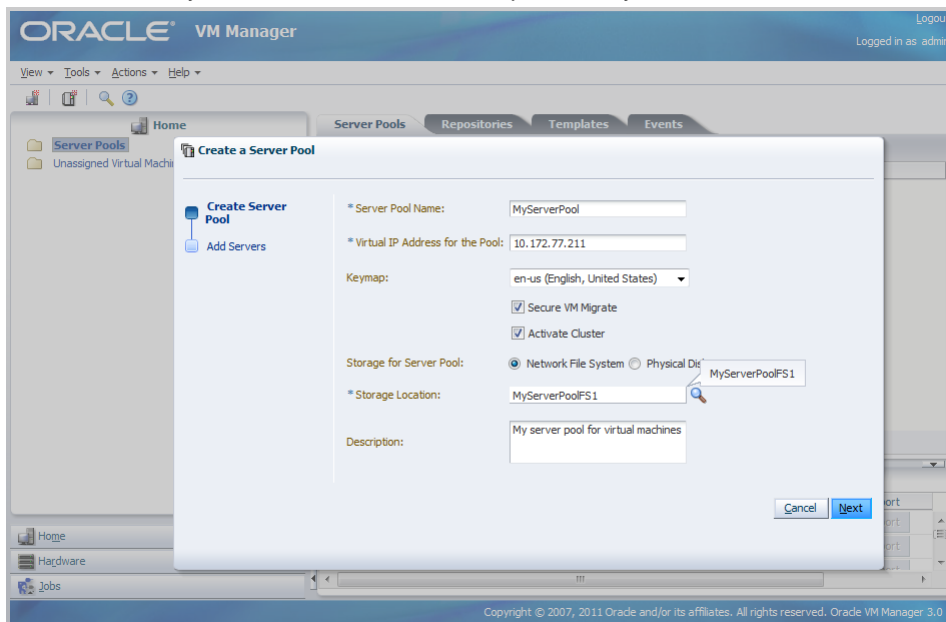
ORACLE VM Manager

Logou
Logged in as admi

View ▾ Tools ▾ Actions ▾ Help ▾

Home

Server Pools
Unassigned Virtual Machi

Server Pools Repositories Templates Events

Create a Server Pool

Create Server Pool
Add Servers

* Server Pool Name: MyServerPool
* Virtual IP Address for the Pool: 10.172.77.211
Keymap: en-us (English, United States)
Secure VM Migrate
Activate Cluster
Storage for Server Pool: Network File System Physical Dis
* Storage Location: MyServerPoolFS1
MyServerPoolFS1
Description: My server pool for virtual machines

Cancel Next

ort
ort
ort

Home
Hardware
Jobs

Copyright © 2007, 2011 Oracle and/or its affiliates. All rights reserved. Oracle VM Manager 3.0